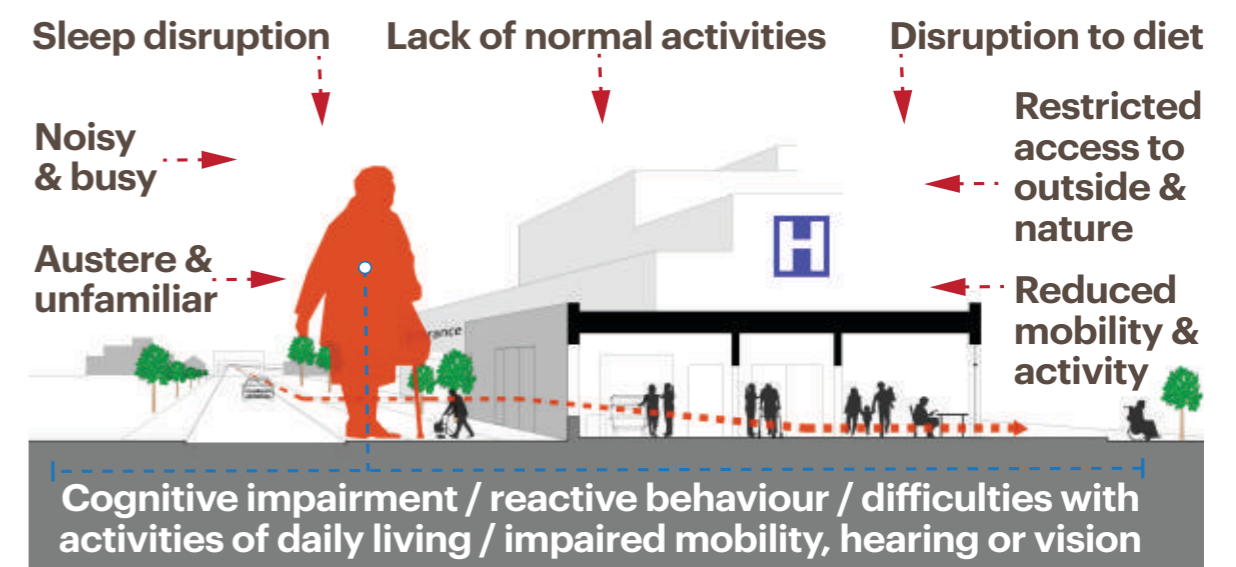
Sleep disruption

Lack of normal activities

Disruption to diet

Noisy & busy

Restricted access to outside & nature

Austere & unfamiliar

H

Reduced mobility & activity

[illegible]rance

Cognitive impairment / reactive behaviour / difficulties with activities of daily living / impaired mobility, hearing or vision